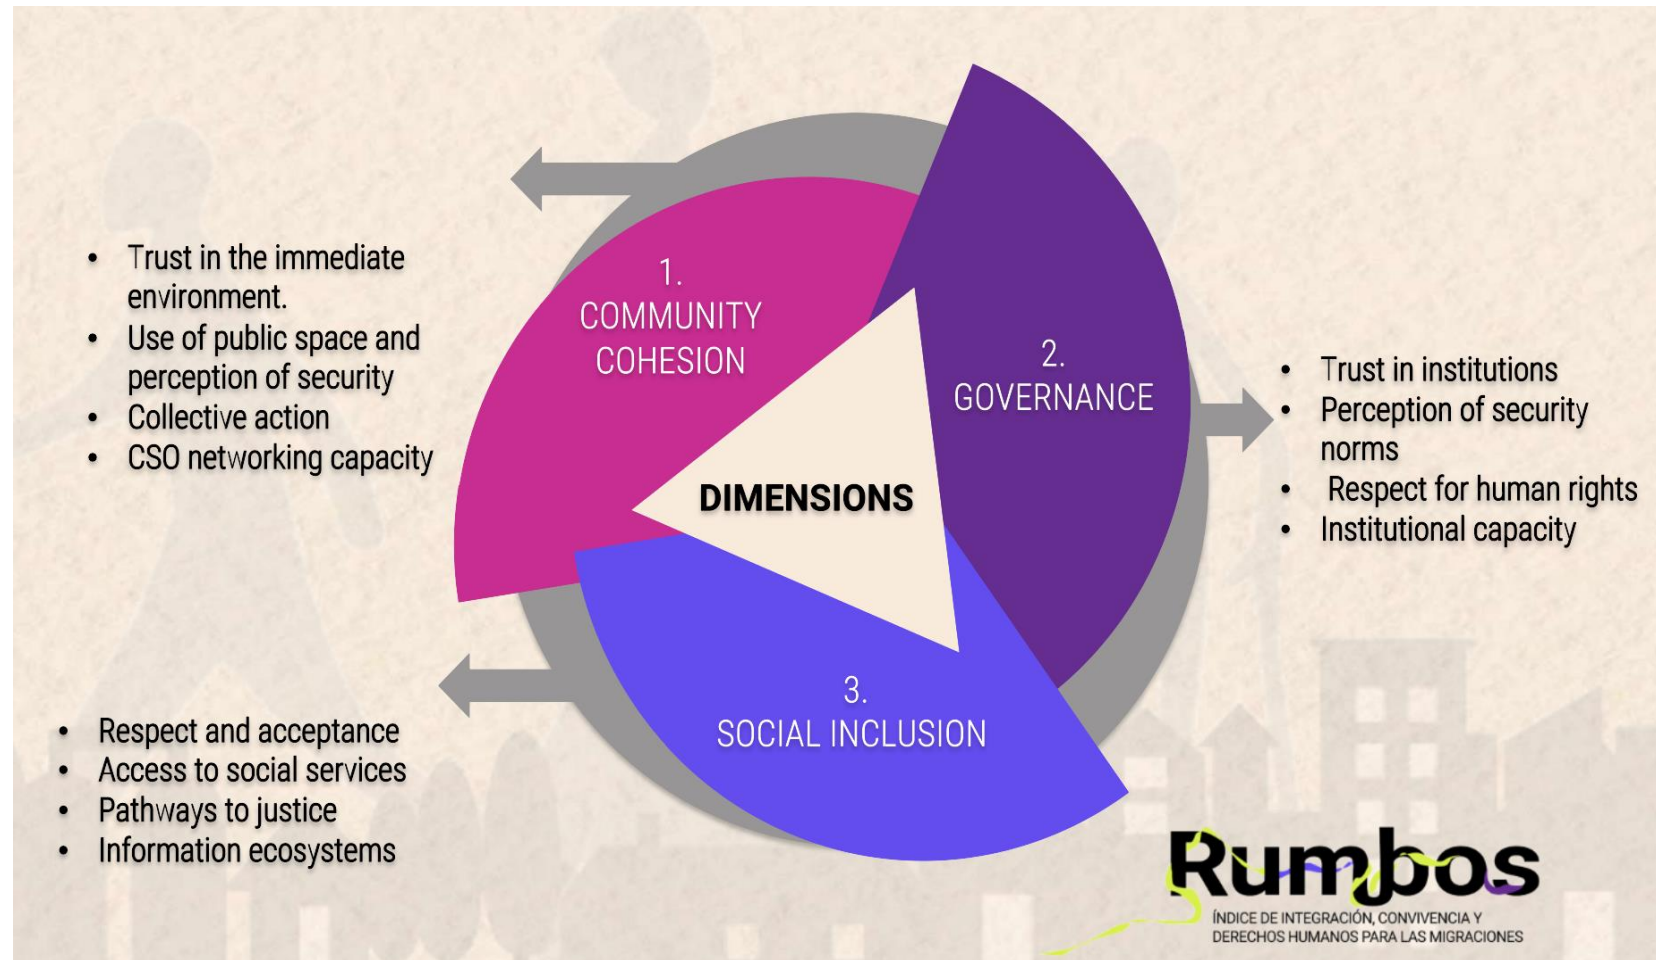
- Trust in the immediate environment.
- Use of public space and perception of security
- Collective action
- CSO networking capacity

1. COMMUNITY COHESION

2. GOVERNANCE

DIMENSIONS

3. SOCIAL INCLUSION

- Trust in institutions
- Perception of security norms
- Respect for human rights
- Institutional capacity

- Respect and acceptance
- Access to social services
- Pathways to justice
- Information ecosystems

Rumbos
ÍNDICE DE INTEGRACIÓN, CONVIVENCIA Y DERECHOS HUMANOS PARA LAS MIGRACIONES